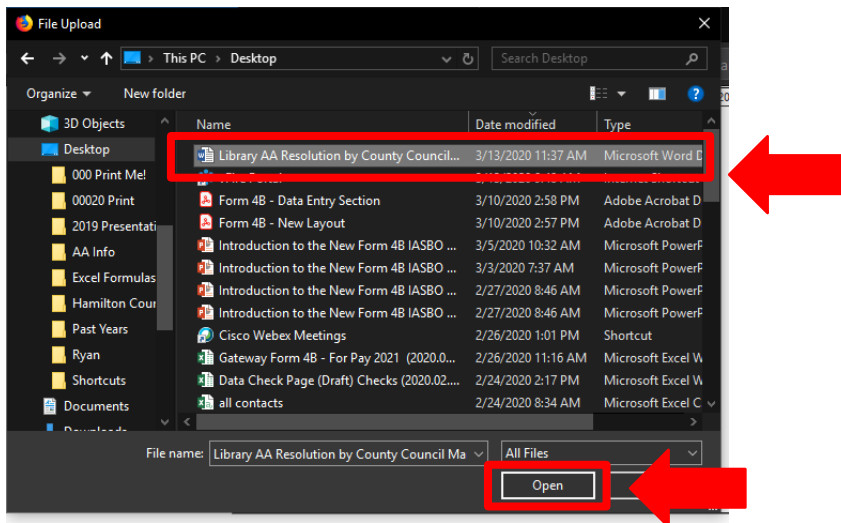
File Upload

This PC > Desktop

Search Desktop

Organize ▾ New folder

3D Objects
Desktop
000 Print Me!
00020 Print
2019 Presentati
AA Info
Excel Formulas
Hamilton Cour
Past Years
Ryan
Shortcuts
Documents
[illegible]

| Name | Date modified | Type |
|---|---|---|
| Library AA Resolution by County Council... | 3/13/2020 11:37 AM | Microsoft Word D |
| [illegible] | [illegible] | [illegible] |
| Form 4B - Data Entry Section | 3/10/2020 2:58 PM | Adobe Acrobat D |
| Form 4B - New Layout | 3/10/2020 2:57 PM | Adobe Acrobat D |
| Introduction to the New Form 4B IASBO ... | 3/5/2020 10:32 AM | Microsoft PowerP |
| Introduction to the New Form 4B IASBO ... | 3/3/2020 7:37 AM | Microsoft PowerP |
| Introduction to the New Form 4B IASBO ... | 2/27/2020 8:46 AM | Microsoft PowerP |
| Introduction to the New Form 4B IASBO ... | 2/27/2020 8:46 AM | Microsoft PowerP |
| Cisco Webex Meetings | 2/26/2020 1:01 PM | Shortcut |
| Gateway Form 4B - For Pay 2021 (2020.0... | 2/26/2020 11:16 AM | Microsoft Excel W |
| Data Check Page (Draft) Checks (2020.02.... | 2/24/2020 2:17 PM | Microsoft Excel W |
| all contacts | 2/24/2020 8:34 AM | Microsoft Excel C |

File name: Library AA Resolution by County Council Ma
All Files

Open